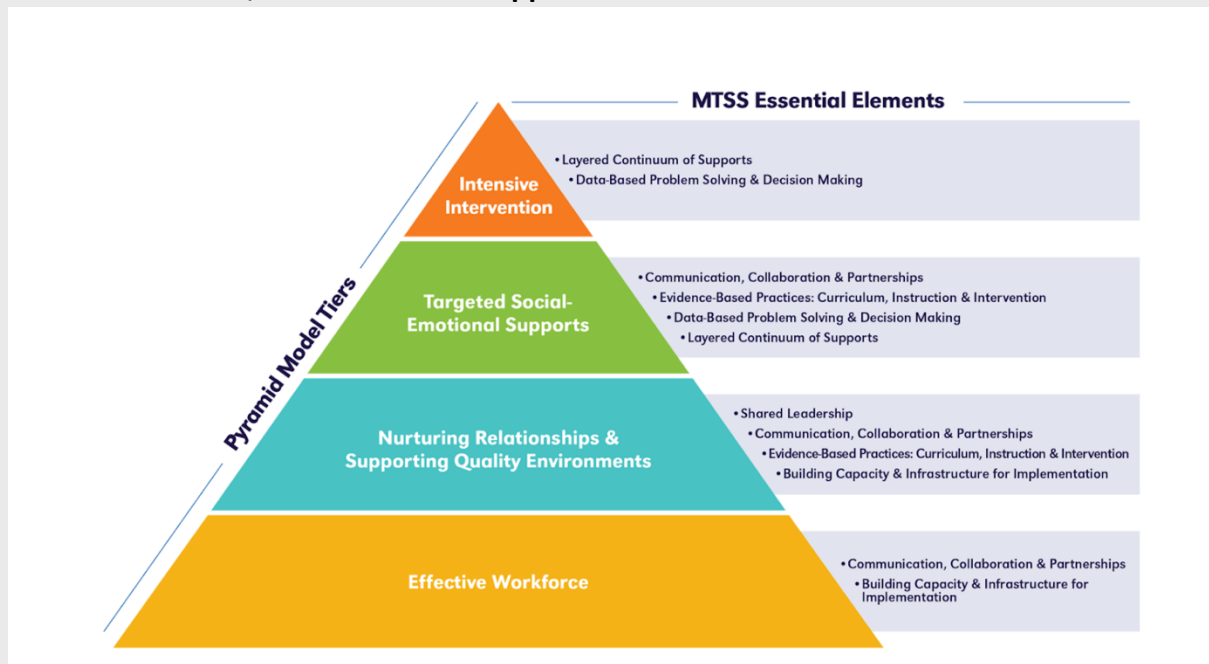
MTSS Essential Elements

Pyramid Model Tiers

Intensive Intervention

• Layered Continuum of Supports
• Data-Based Problem Solving & Decision Making

Targeted Social-Emotional Supports

• Communication, Collaboration & Partnerships
• Evidence-Based Practices: Curriculum, Instruction & Intervention
• Data-Based Problem Solving & Decision Making
• Layered Continuum of Supports

Nurturing Relationships & Supporting Quality Environments

• Shared Leadership
• Communication, Collaboration & Partnerships
• Evidence-Based Practices: Curriculum, Instruction & Intervention
• Building Capacity & Infrastructure for Implementation

Effective Workforce

• Communication, Collaboration & Partnerships
• Building Capacity & Infrastructure for Implementation